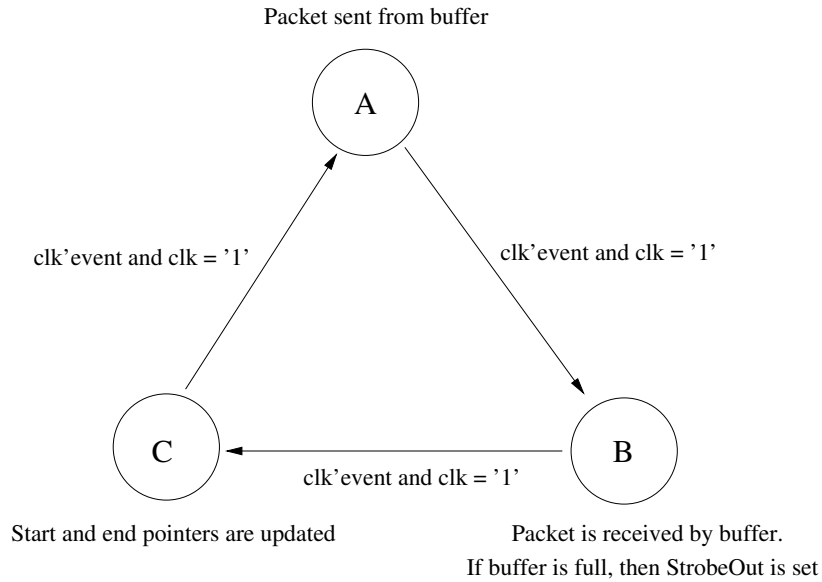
Packet sent from buffer

A

clk'event and clk = '1'

clk'event and clk = '1'

C

B

clk'event and clk = '1'

Start and end pointers are updated

Packet is received by buffer.
If buffer is full, then StrobeOut is set